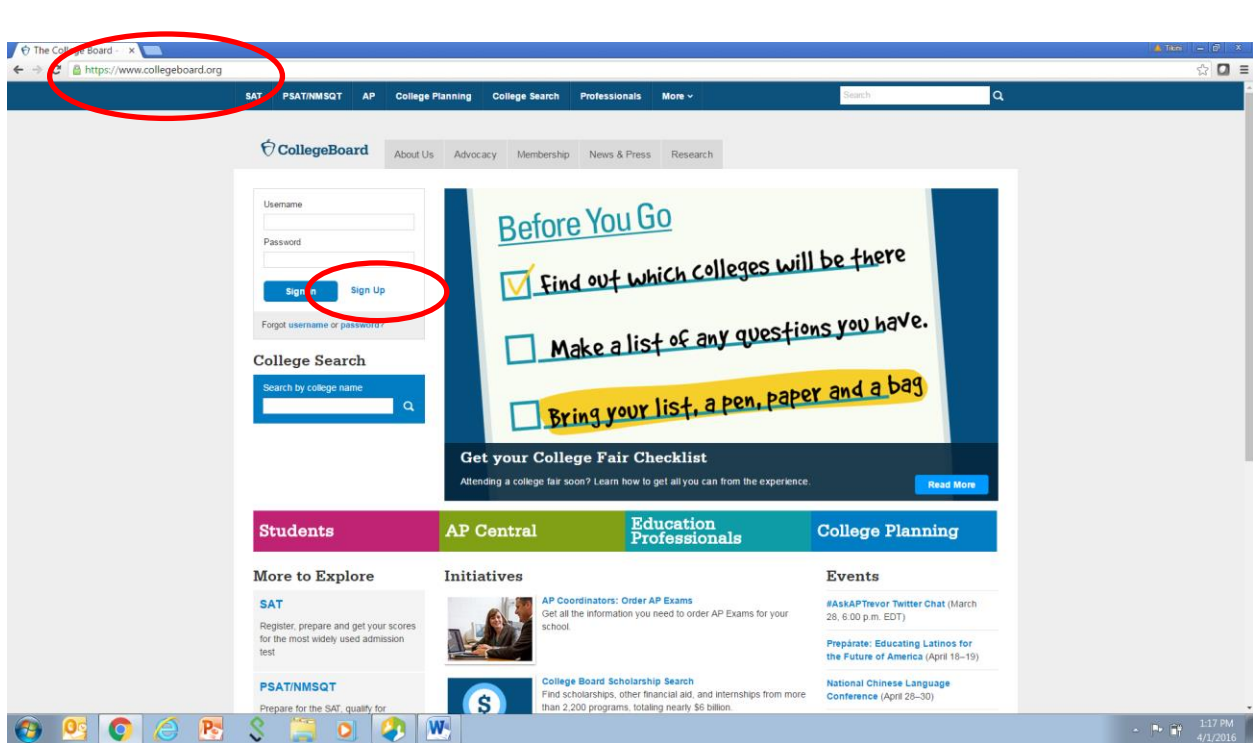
The College Board - ×

https://www.collegeboard.org

Tikini

SAT PSAT/NMSQT AP College Planning College Search Professionals More

Search

CollegeBoard About Us Advocacy Membership News & Press Research

Username

Password

Sign In Sign Up

Forgot username or password?

College Search

Search by college name

Before You Go

Find out which colleges will be there

Make a list of any questions you have.

Bring your list, a pen, paper and a bag

Get your College Fair Checklist

Attending a college fair soon? Learn how to get all you can from the experience.

Read More

Students

AP Central

Education Professionals

College Planning

More to Explore

SAT

Register, prepare and get your scores for the most widely used admission test

PSAT/NMSQT

Prepare for the SAT, qualify for

Initiatives

AP Coordinators: Order AP Exams

Get all the information you need to order AP Exams for your school.

College Board Scholarship Search

Find scholarships, other financial aid, and internships from more than 2,200 programs, totaling nearly $6 billion.

Events

#AskAPTrevor Twitter Chat (March 28, 6:00 p.m. EDT)

Prepárate: Educating Latinos for the Future of America (April 16–19)

National Chinese Language Conference (April 28–30)

1:17 PM
4/1/2016